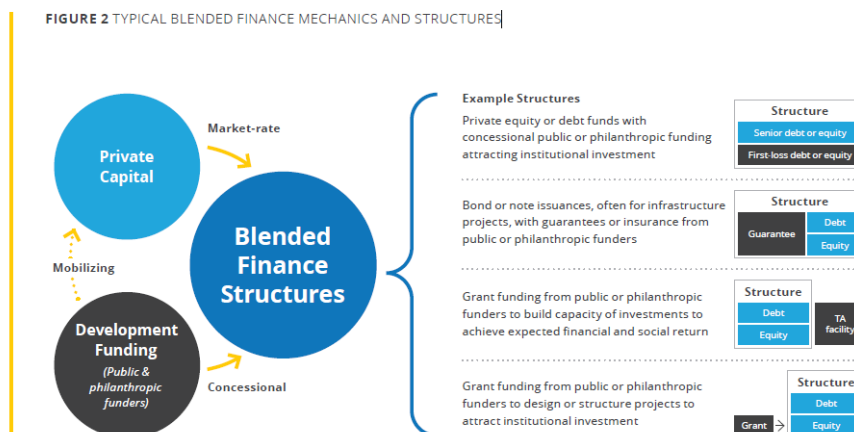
FIGURE 2 TYPICAL BLENDED FINANCE MECHANICS AND STRUCTURES

Private Capital

Market-rate

Mobilizing

Blended Finance Structures

Development Funding

(Public & philanthropic funders)

Concessional

Example Structures

Private equity or debt funds with concessional public or philanthropic funding attracting institutional investment

Structure
Senior debt or equity
First-loss debt or equity

Bond or note issuances, often for infrastructure projects, with guarantees or insurance from public or philanthropic funders

Structure
Guarantee
Debt
Equity

Grant funding from public or philanthropic funders to build capacity of investments to achieve expected financial and social return

Structure
Debt
Equity
TA facility

Grant funding from public or philanthropic funders to design or structure projects to attract institutional investment

Structure
Grant
Debt
Equity